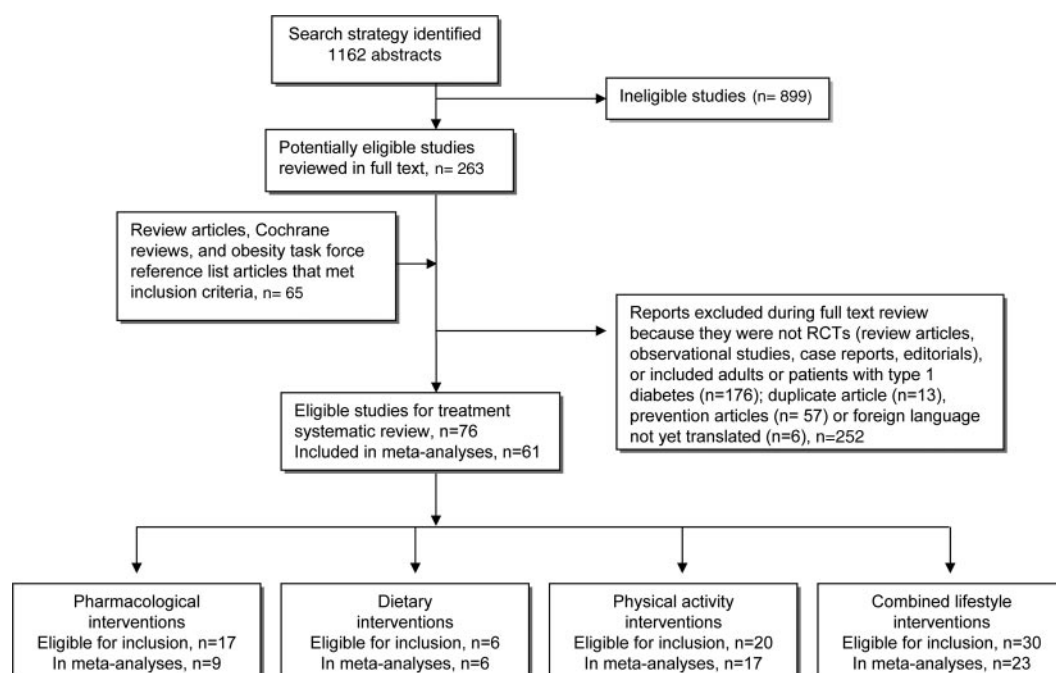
Search strategy identified 1162 abstracts

Ineligible studies (n= 899)

Potentially eligible studies reviewed in full text, n= 263

Review articles, Cochrane reviews, and obesity task force reference list articles that met inclusion criteria, n= 65

Reports excluded during full text review because they were not RCTs (review articles, observational studies, case reports, editorials), or included adults or patients with type 1 diabetes (n=176); duplicate article (n=13), prevention articles (n= 57) or foreign language not yet translated (n=6), n=252

Eligible studies for treatment systematic review, n=76
Included in meta-analyses, n=61

Pharmacological interventions
Eligible for inclusion, n=17
In meta-analyses, n=9

Dietary interventions
Eligible for inclusion, n=6
In meta-analyses, n=6

Physical activity interventions
Eligible for inclusion, n=20
In meta-analyses, n=17

Combined lifestyle interventions
Eligible for inclusion, n=30
In meta-analyses, n=23